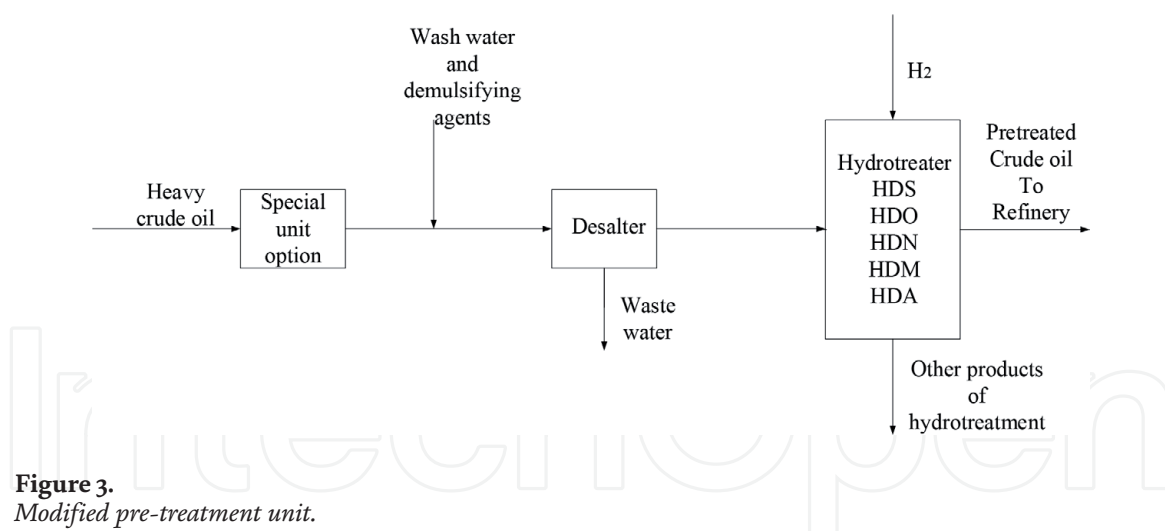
Wash water and demulsifying agents

$H_2$

Heavy crude oil

Special unit option

Desalter

Waste water

Hydrotreater HDS HDO HDN HDM HDA

Pretreated Crude oil To Refinery

Other products of hydrotreatment

**Figure 3.**
*Modified pre-treatment unit.*